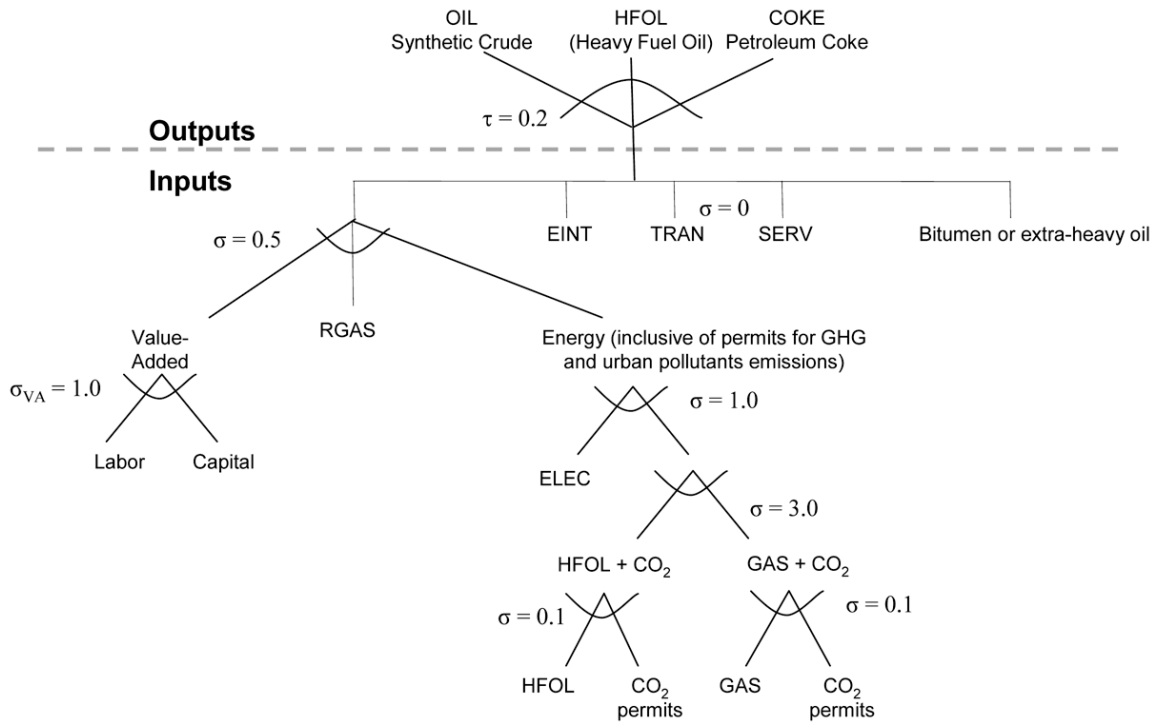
OIL
Synthetic Crude

HFOL
(Heavy Fuel Oil)

COKE
Petroleum Coke

$\tau = 0.2$

Outputs

Inputs

$\sigma = 0$

$\sigma = 0.5$

EINT

TRAN

SERV

Bitumen or extra-heavy oil

Value-Added

RGAS

Energy (inclusive of permits for GHG and urban pollutants emissions)

$\sigma_{VA} = 1.0$

$\sigma = 1.0$

Labor

Capital

ELEC

$\sigma = 3.0$

HFOL + $CO_2$

GAS + $CO_2$

$\sigma = 0.1$

$\sigma = 0.1$

HFOL

$CO_2$ permits

GAS

$CO_2$ permits